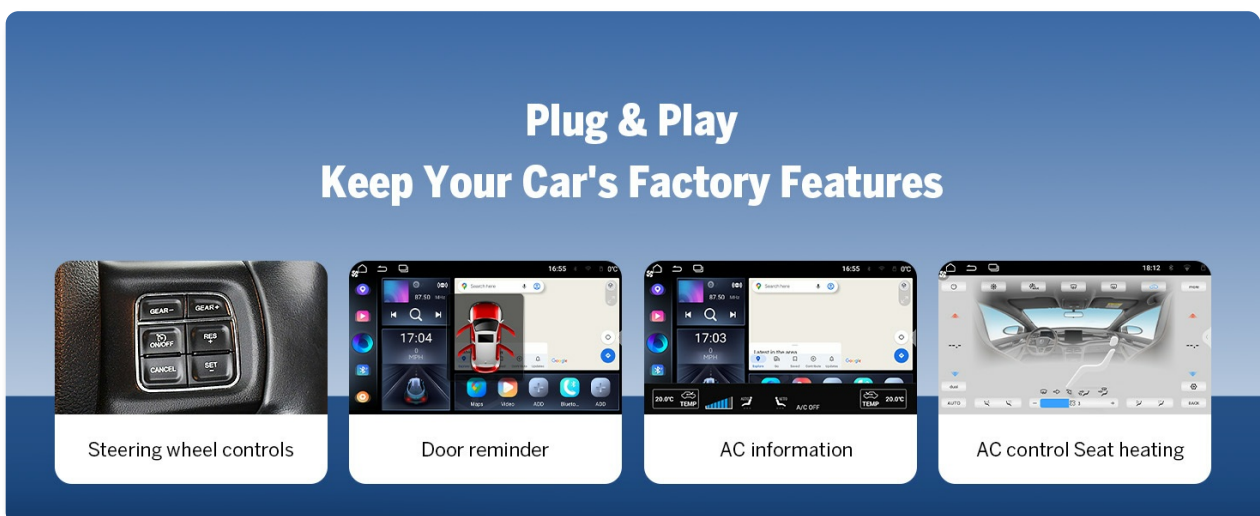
Plug & Play
Keep Your Car's Factory Features

GEAR − GEAR + ON/OFF RES + CANCEL SET −
Steering wheel controls

16:55 0°C
87.50
17:04
MPH
Search here
Maps Video ADD Blueto... ADD
Door reminder

16:55 0°C
87.50
17:03
MPH
Search here
Latest in the area
20.0°C TEMP A/C OFF TEMP 20.0°C
AC information

18:12
mode
dual
AUTO
BACK
AC control Seat heating